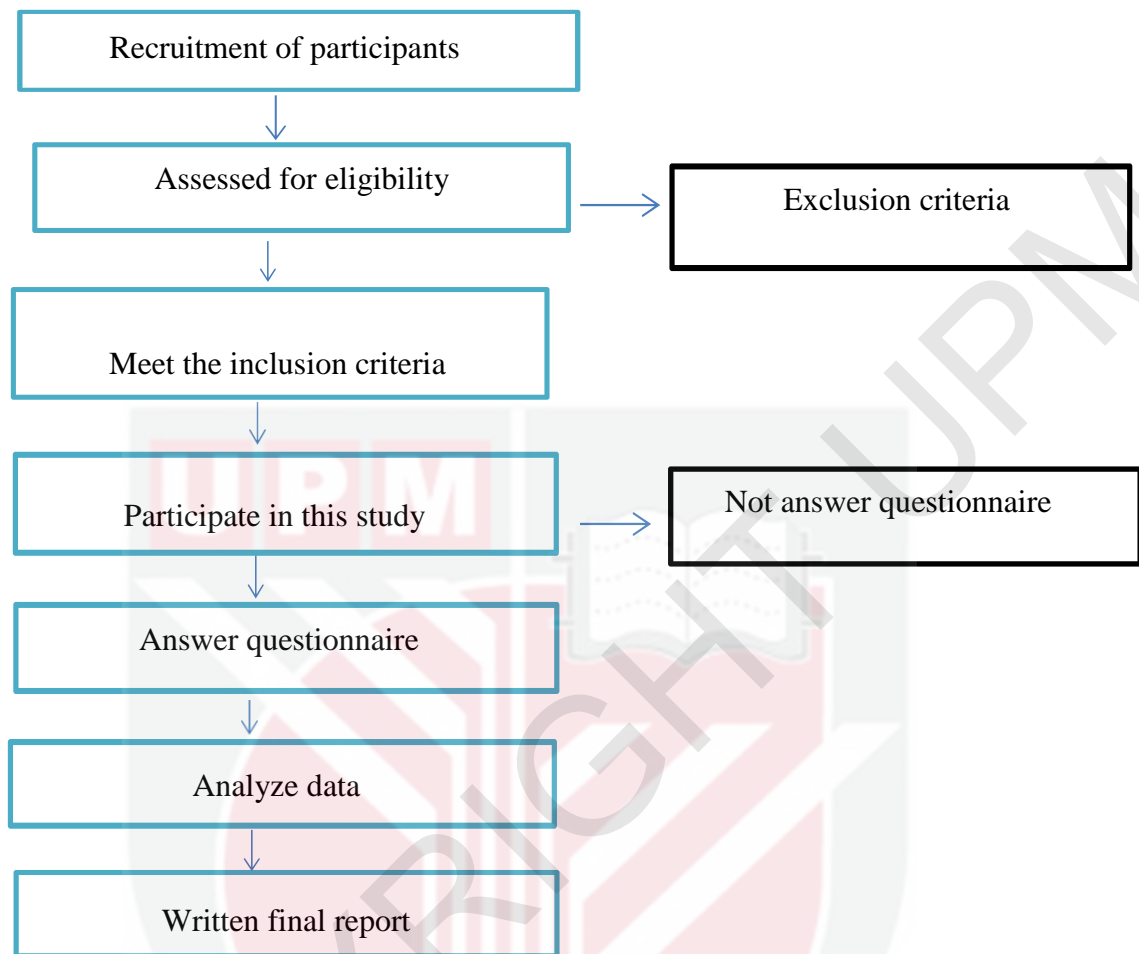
Recruitment of participants

Assessed for eligibility

Exclusion criteria

Meet the inclusion criteria

UPM

Participate in this study

Not answer questionnaire

Answer questionnaire

Analyze data

Written final report

COPYRIGHT UPM